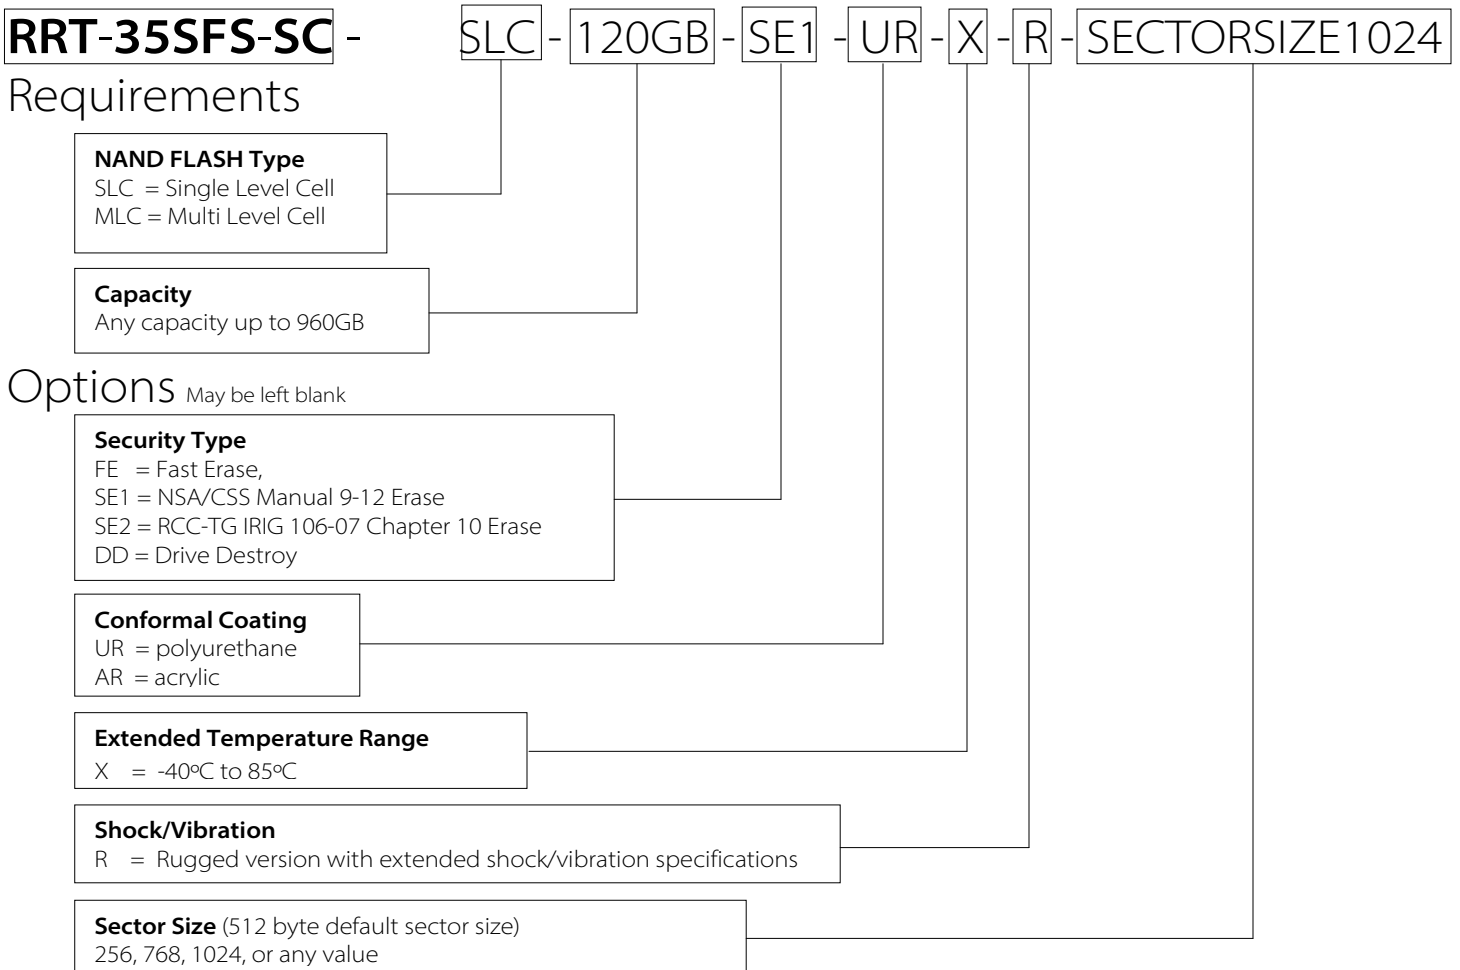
RRT-35SFS-SC - SLC - 120GB - SE1 - UR - X - R - SECTORSIZE1024

Requirements

**NAND FLASH Type**
SLC = Single Level Cell
MLC = Multi Level Cell

**Capacity**
Any capacity up to 960GB

Options May be left blank

**Security Type**
FE = Fast Erase,
SE1 = NSA/CSS Manual 9-12 Erase
SE2 = RCC-TG IRIG 106-07 Chapter 10 Erase
DD = Drive Destroy

**Conformal Coating**
UR = polyurethane
AR = acrylic

**Extended Temperature Range**
X = -40ºC to 85ºC

**Shock/Vibration**
R = Rugged version with extended shock/vibration specifications

**Sector Size** (512 byte default sector size)
256, 768, 1024, or any value